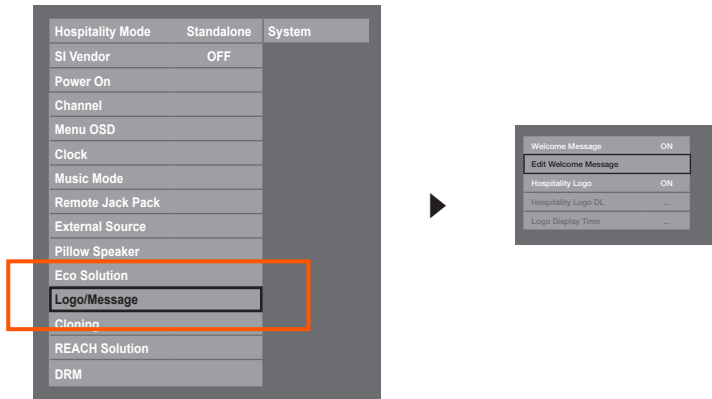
Hospitality Mode Standalone
System
SI Vendor OFF
Power On
Channel
Menu OSD
Clock
Music Mode
Remote Jack Pack
External Source
Pillow Speaker
Eco Solution
Logo/Message
Cloning
REACH Solution
DRM

Welcome Message ON
Edit Welcome Message
Hospitality Logo ON
Hospitality Logo DL ...
Logo Display Time ...